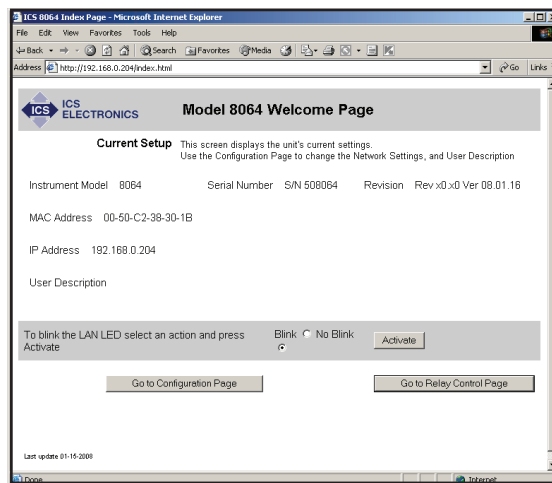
ICS 8064 Index Page - Microsoft Internet Explorer

File Edit View Favorites Tools Help

Back Search Favorites Media

Address http://192.168.0.204/index.html Go Links

ICS ICS ELECTRONICS

Model 8064 Welcome Page

Current Setup This screen displays the unit's current settings. Use the Configuration Page to change the Network Settings, and User Description

Instrument Model 8064 Serial Number S/N 508064 Revision Rev x0.x0 Ver 08.01.16

MAC Address 00-50-C2-38-30-1B

IP Address 192.168.0.204

User Description

To blink the LAN LED select an action and press Activate

Blink No Blink

Activate

Go to Configuration Page

Go to Relay Control Page

Last update 01-15-2008

Done

Internet